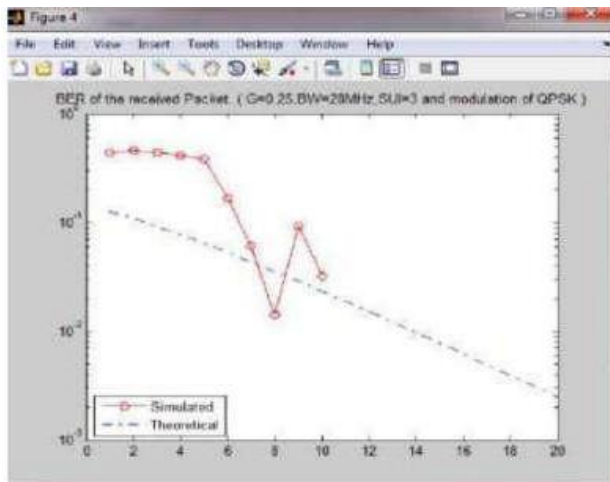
Figure 4

File Edit View Insert Tools Desktop Window Help

BER of the received Packet. ( G=0.25,BW=28MHz,SUI=3 and modulation of QPSK )

$10^0$

$10^{-1}$

$10^{-2}$

$10^{-3}$

0 2 4 6 8 10 12 14 16 18 20

Simulated

Theoretical